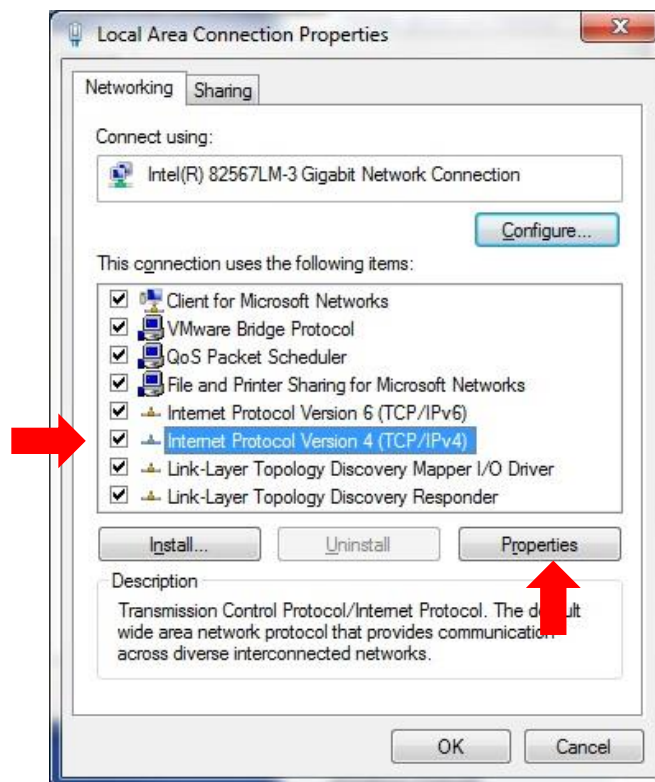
Local Area Connection Properties

Networking Sharing

Connect using:

Intel(R) 82567LM-3 Gigabit Network Connection

Configure...

This connection uses the following items:

Client for Microsoft Networks
VMware Bridge Protocol
QoS Packet Scheduler
File and Printer Sharing for Microsoft Networks
Internet Protocol Version 6 (TCP/IPv6)
Internet Protocol Version 4 (TCP/IPv4)
Link-Layer Topology Discovery Mapper I/O Driver
Link-Layer Topology Discovery Responder

Install... Uninstall Properties

Description

Transmission Control Protocol/Internet Protocol. The de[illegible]ult wide area network protocol that provides communication across diverse interconnected networks.

OK Cancel